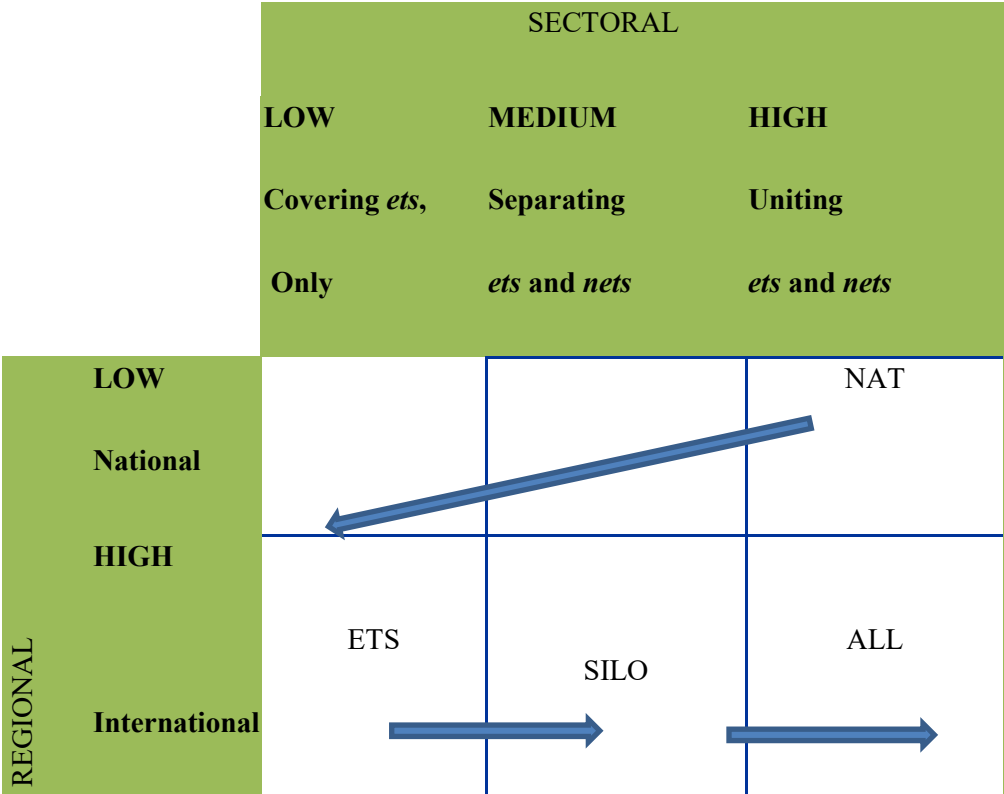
SECTORAL

| | LOW Covering *ets*, Only | MEDIUM Separating *ets* and *nets* | HIGH Uniting *ets* and *nets* |
|---|---|---|---|
| LOW National | | | NAT |
| HIGH International | ETS | SILO | ALL |

REGIONAL